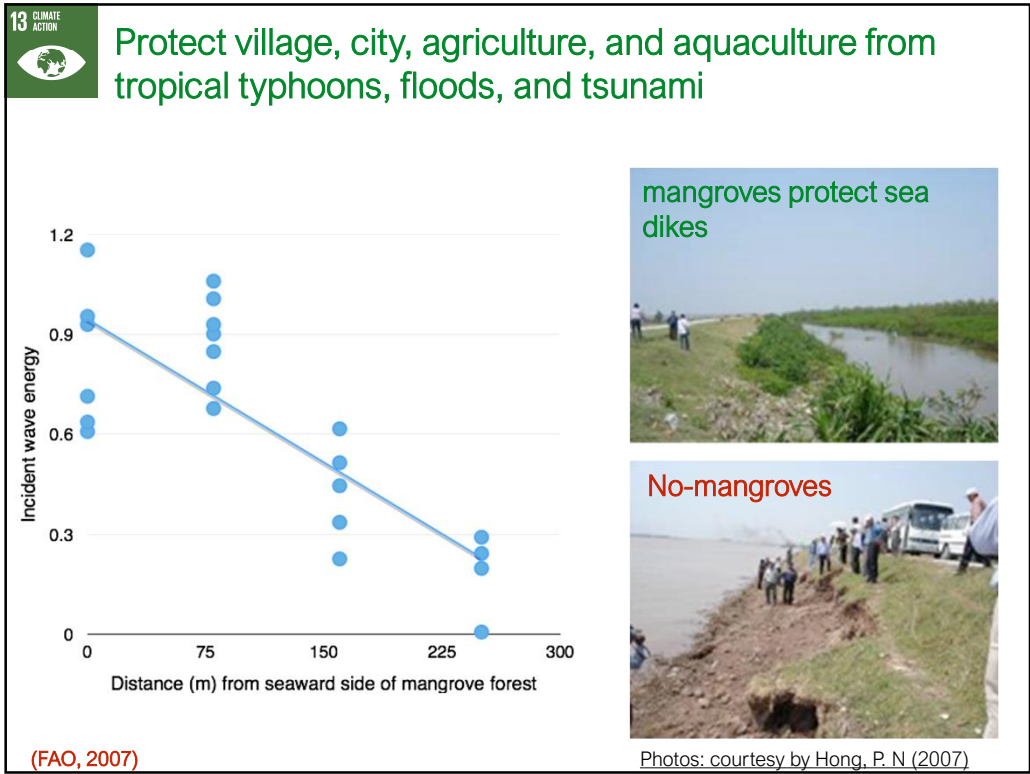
13 CLIMATE ACTION

Protect village, city, agriculture, and aquaculture from tropical typhoons, floods, and tsunami

1.2
0.9
0.6
0.3
0
Incident wave energy
0
75
150
225
300
Distance (m) from seaward side of mangrove forest

mangroves protect sea dikes

No-mangroves

(FAO, 2007)

Photos: courtesy by Hong, P. N (2007)